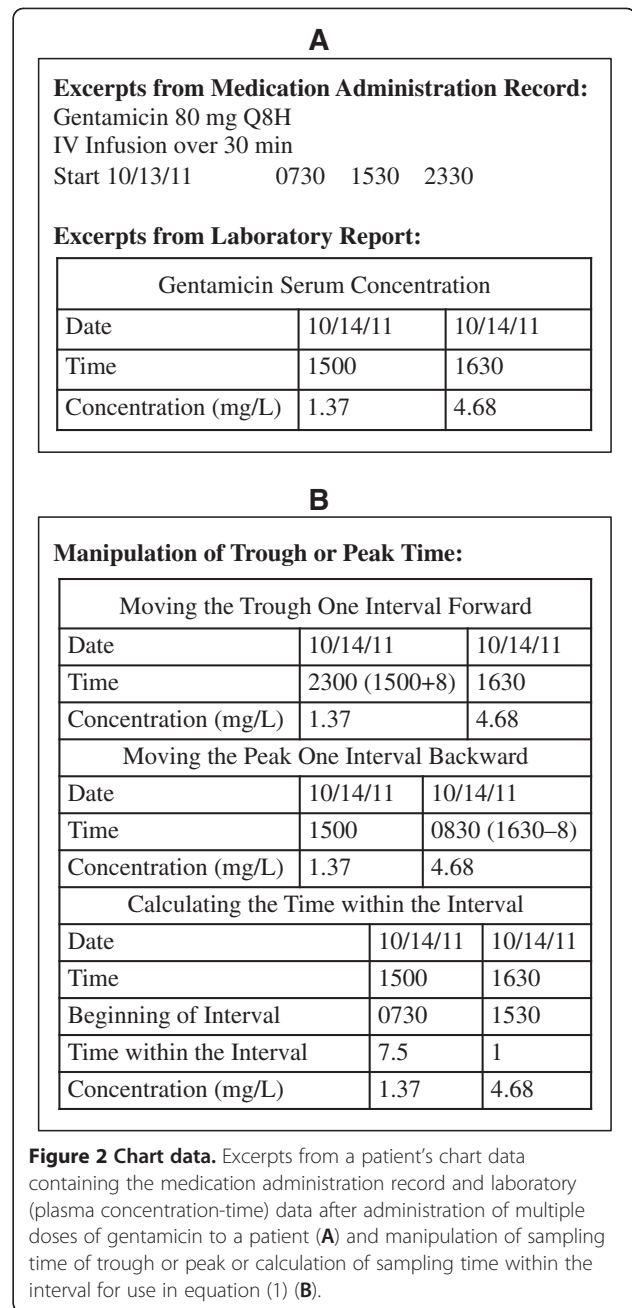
A

**Excerpts from Medication Administration Record:**
Gentamicin 80 mg Q8H
IV Infusion over 30 min
Start 10/13/11 0730 1530 2330

**Excerpts from Laboratory Report:**

| Gentamicin Serum Concentration | | |
|---|---|---|
| Date | 10/14/11 | 10/14/11 |
| Time | 1500 | 1630 |
| Concentration (mg/L) | 1.37 | 4.68 |

B

**Manipulation of Trough or Peak Time:**

| Moving the Trough One Interval Forward | | |
|---|---|---|
| Date | 10/14/11 | 10/14/11 |
| Time | 2300 (1500+8) | 1630 |
| Concentration (mg/L) | 1.37 | 4.68 |

| Moving the Peak One Interval Backward | | |
|---|---|---|
| Date | 10/14/11 | 10/14/11 |
| Time | 1500 | 0830 (1630–8) |
| Concentration (mg/L) | 1.37 | 4.68 |

| Calculating the Time within the Interval | | |
|---|---|---|
| Date | 10/14/11 | 10/14/11 |
| Time | 1500 | 1630 |
| Beginning of Interval | 0730 | 1530 |
| Time within the Interval | 7.5 | 1 |
| Concentration (mg/L) | 1.37 | 4.68 |

**Figure 2 Chart data.** Excerpts from a patient's chart data containing the medication administration record and laboratory (plasma concentration-time) data after administration of multiple doses of gentamicin to a patient (**A**) and manipulation of sampling time of trough or peak or calculation of sampling time within the interval for use in equation (1) (**B**).